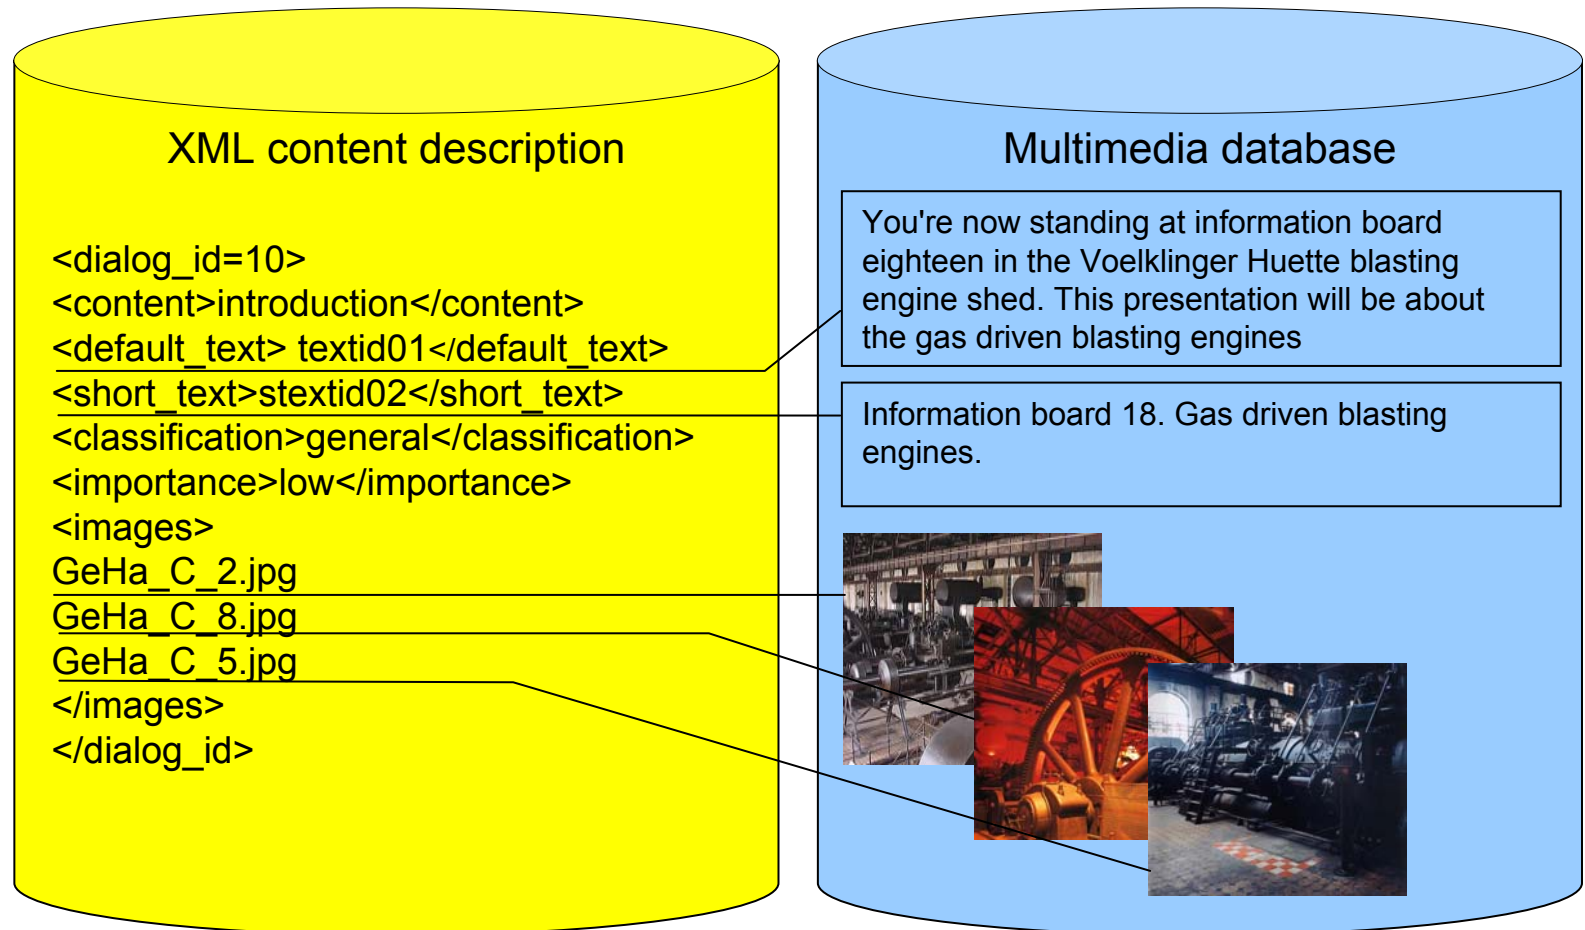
XML content description

<dialog_id=10>
<content>introduction</content>
<default_text> textid01</default_text>
<short_text>stextid02</short_text>
<classification>general</classification>
<importance>low</importance>
<images>
GeHa_C_2.jpg
GeHa_C_8.jpg
GeHa_C_5.jpg
</images>
</dialog_id>

Multimedia database

You're now standing at information board eighteen in the Voelklinger Huette blasting engine shed. This presentation will be about the gas driven blasting engines

Information board 18. Gas driven blasting engines.